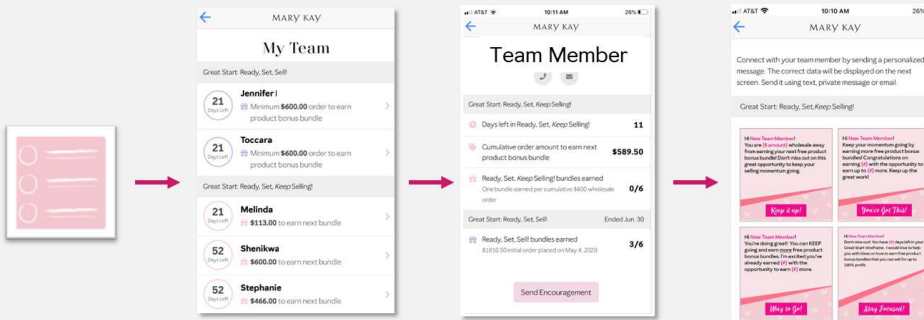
MARY KAY

My Team

Great Start: Ready, Set, Sell!

21 Days Left Jennifer I
Minimum $600.00 order to earn product bonus bundle

21 Days Left Toccara
Minimum $600.00 order to earn product bonus bundle

Great Start: Ready, Set, Keep Selling!

21 Days Left Melinda
$113.00 to earn next bundle

52 Days Left Shenikwa
$600.00 to earn next bundle

52 Days Left Stephanie
$466.00 to earn next bundle

AT&T 10:11 AM 26%

MARY KAY

Team Member

Great Start: Ready, Set, Keep Selling!

Days left in Ready, Set, Keep Selling! 11

Cumulative order amount to earn next product bonus bundle $589.50

Ready, Set, Keep Selling! bundles earned 0/6
One bundle earned per cumulative $600 wholesale order

Great Start: Ready, Set, Sell! Ended Jun. 30

Ready, Set, Sell! bundles earned 3/6
$1810.50 initial order placed on May 4, 2020

Send Encouragement

AT&T 10:10 AM 26%

MARY KAY

Connect with your team member by sending a personalized message. The correct data will be displayed on the next screen. Send it using text, private message or email.

Great Start: Ready, Set, Keep Selling!

Hi New Team Member!
You are ($ amount) wholesale away from earning your next free product bonus bundle! Don't miss out on this great opportunity to keep your selling momentum going.
Keep it up!

Hi New Team Member!
Keep your momentum going by earning more free product bonus bundles! Congratulations on earning (#) with the opportunity to earn up to (#) more. Keep up the great work!
You've Got This!

Hi New Team Member!
You're doing great! You can KEEP going and earn more free product bonus bundles. I'm excited you've already earned (#) with the opportunity to earn (#) more.
Way to Go!

Hi New Team Member!
Don't miss out! You have (#) days left in your Great Start timeframe. I would love to help you with ideas on how to earn free product bonus bundles that you can sell for up to 100% profit.
Stay Focused!